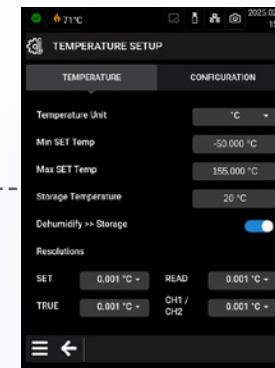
71°C

2025 0

TEMPERATURE SETUP

TEMPERATURE

CONFIGURATION

Temperature Unit

°C

Min SET Temp

-50.000 °C

Max SET Temp

155.000 °C

Storage Temperature

20 °C

Dehumidify >> Storage

Resolutions

SET

0.001 °C

READ

0.001 °C

TRUE

0.001 °C

CH1 / CH2

0.001 °C